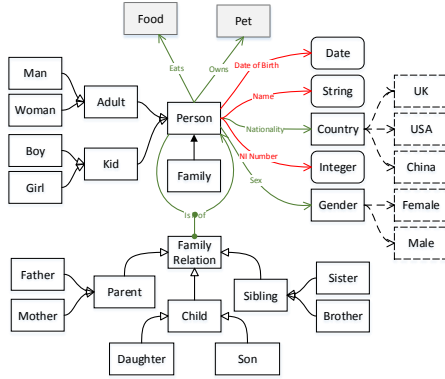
Food

Pet

Eats

Owns

Date

Date of Birth

Man

Woman

Adult

Name

String

Person

UK

Nationality

Country

USA

Boy

Kid

Girl

Family

NI Number

Integer

China

Sex

Gender

Female

Is of

Male

Family Relation

Father

Parent

Sister

Sibling

Mother

Child

Brother

Daughter

Son